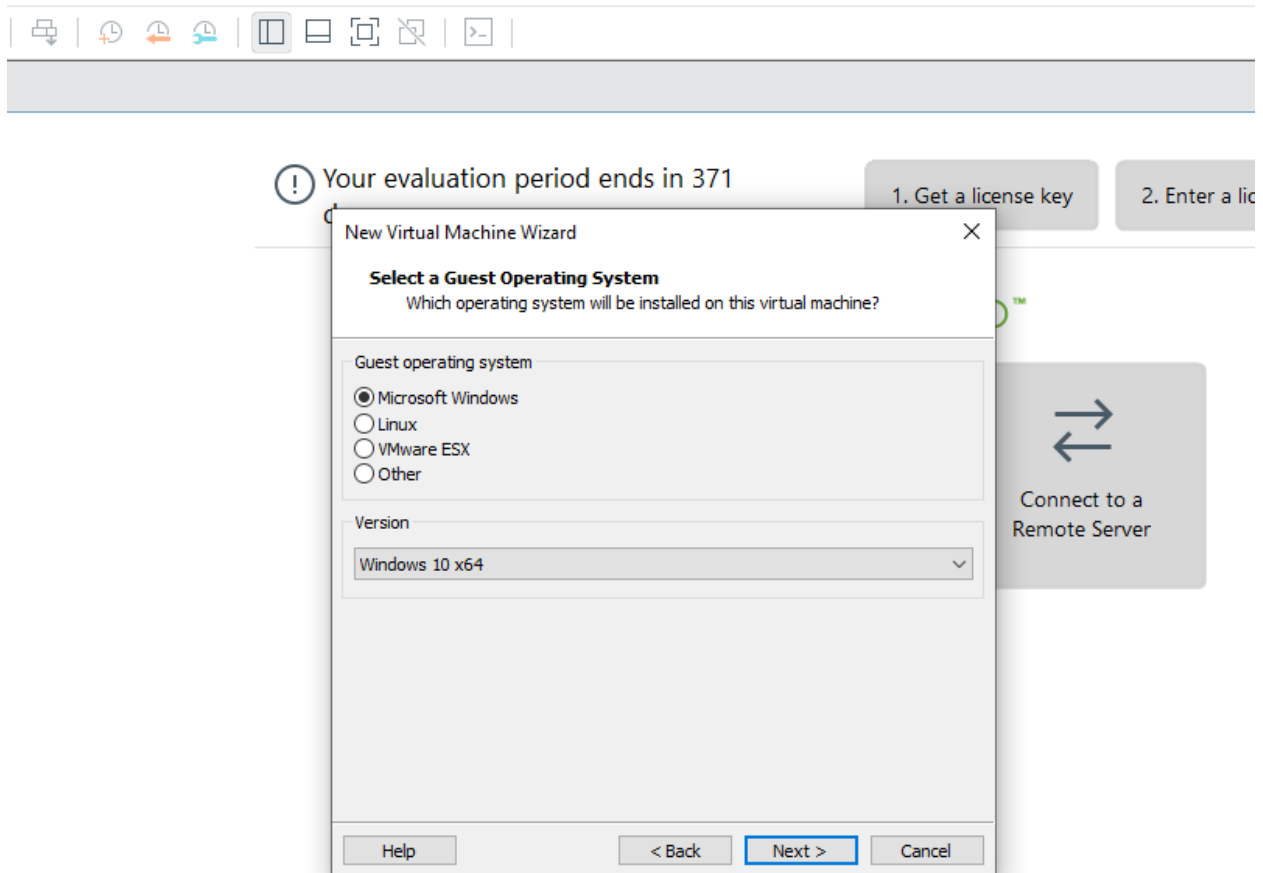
Your evaluation period ends in 371 d

1. Get a license key

2. Enter a li

™

Connect to a Remote Server

New Virtual Machine Wizard

Select a Guest Operating System
Which operating system will be installed on this virtual machine?

Guest operating system
Microsoft Windows
Linux
VMware ESX
Other

Version
Windows 10 x64

Help
< Back
Next >
Cancel